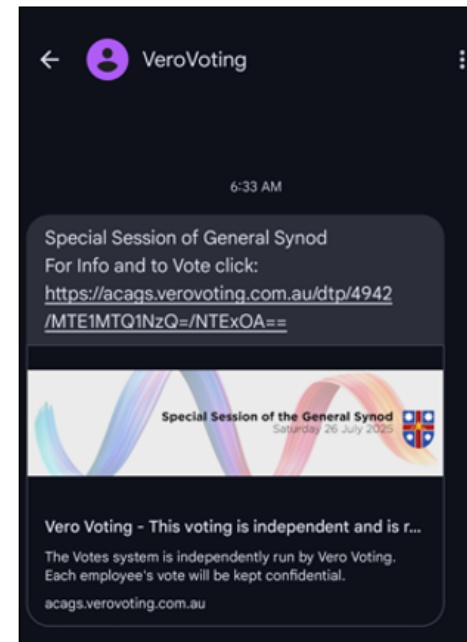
VeroVoting

6:33 AM

Special Session of General Synod
For Info and to Vote click:
https://acags.verovoting.com.au/dtp/4942/MTE1MTQ1NzQ=/NTExOA==

Special Session of the General Synod
Saturday 26 July 2025

Vero Voting - This voting is independent and is r...

The Votes system is independently run by Vero Voting. Each employee's vote will be kept confidential.

acags.verovoting.com.au